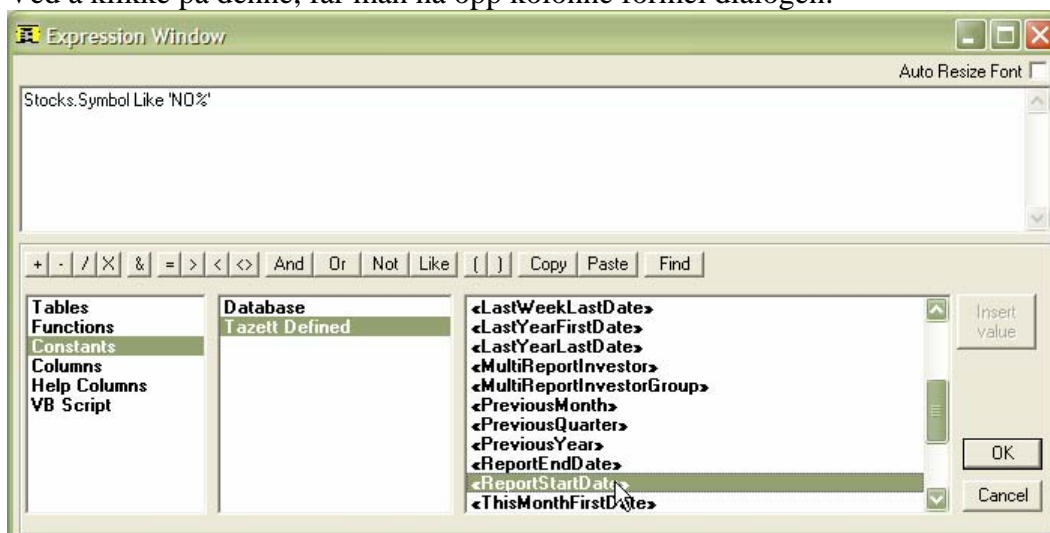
Ved å klikke på denne, får man nå opp kolonne-formel dialogen.

Expression Window

Auto Resize Font

Stocks.Symbol Like 'NO%'

+ - / X & = > < <> And Or Not Like ( ) Copy Paste Find

Tables
Functions
Constants
Columns
Help Columns
VB Script

Database
Tazett Defined

«LastWeekLastDate»
«LastYearFirstDate»
«LastYearLastDate»
«MultiReportInvestor»
«MultiReportInvestorGroup»
«PreviousMonth»
«PreviousQuarter»
«PreviousYear»
«ReportEndDate»
«ReportStartDate»
«ThisMonthFirstDate»

Insert value

OK

Cancel